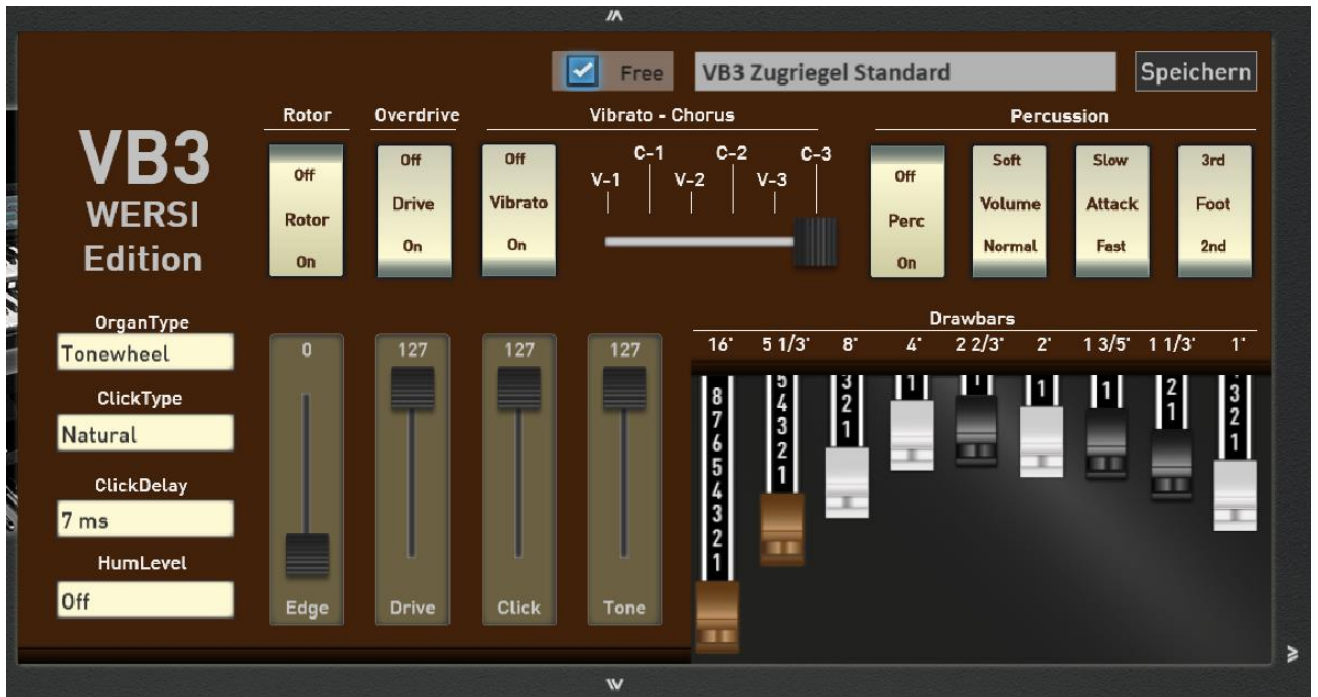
Free

VB3 Zugriegel Standard

Speichern

VB3
WERSI
Edition

Rotor

Off
Rotor
On

Overdrive

Off
Drive
On

Vibrato - Chorus

Off
Vibrato
On

C-1 C-2 C-3
V-1 V-2 V-3

Percussion

Off
Perc
On

Soft
Volume
Normal

Slow
Attack
Fast

3rd
Foot
2nd

OrganType
Tonewheel

ClickType
Natural

ClickDelay
7 ms

HumLevel
Off

0
Edge

127
Drive

127
Click

127
Tone

Drawbars

16' 5 1/3' 8' 4' 2 2/3' 2' 1 3/5' 1 1/3' 1'

8 7 6 5 4 3 2 1

5 4 3 2 1

3 2 1

1

1

1

1

2 1

3 2 1